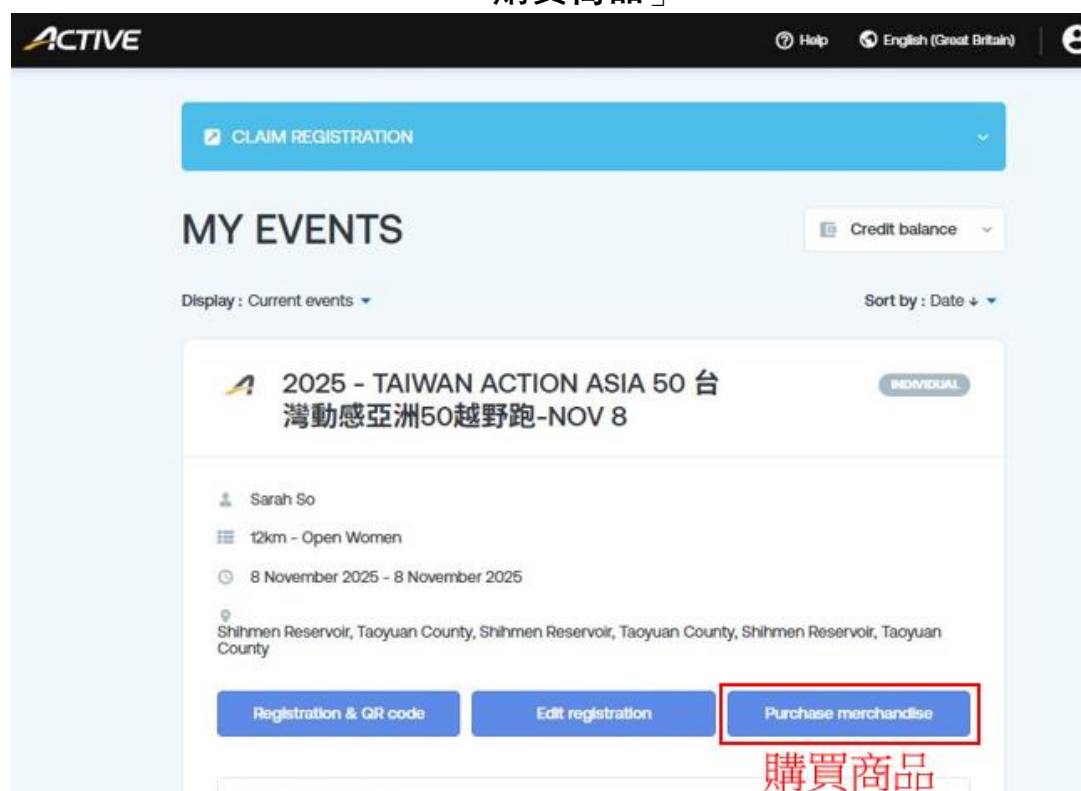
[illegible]購買商品」

ACTIVE

Help

English (Great Britain)

CLAIM REGISTRATION

MY EVENTS

Credit balance

Display : Current events

Sort by : Date

2025 - TAIWAN ACTION ASIA 50 台灣動感亞洲50越野跑-NOV 8

INDIVIDUAL

Sarah So

12km - Open Women

8 November 2025 - 8 November 2025

Shihmen Reservoir, Taoyuan County, Shihmen Reservoir, Taoyuan County, Shihmen Reservoir, Taoyuan County

Registration & QR code

Edit registration

Purchase merchandise

購買商品